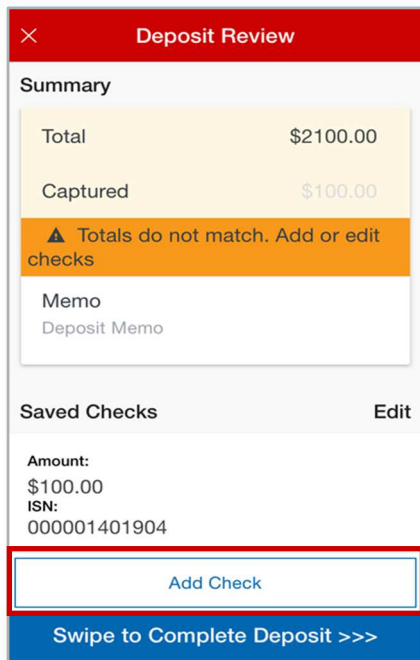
× Deposit Review

Summary

Total $2100.00

Captured $100.00

Totals do not match. Add or edit checks

Memo
Deposit Memo

Saved Checks Edit

Amount:
$100.00
ISN:
000001401904

Add Check

Swipe to Complete Deposit >>>